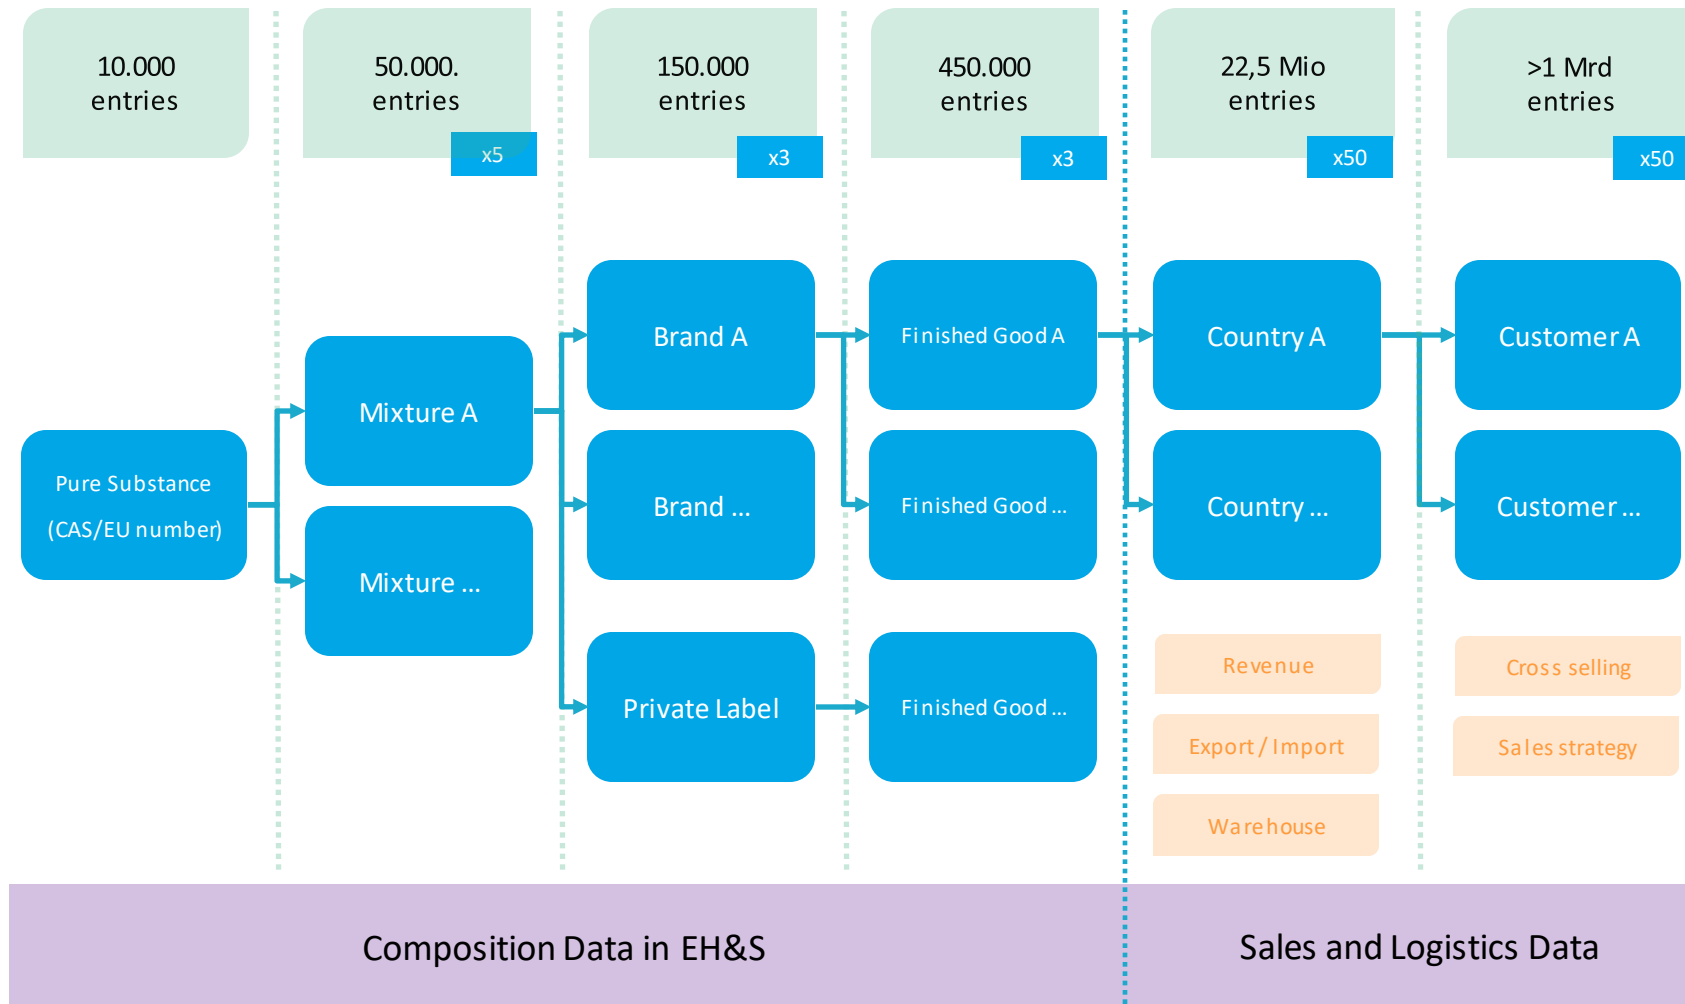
10.000 entries

50.000. entries

x5

150.000 entries

x3

450.000 entries

x3

22,5 Mio entries

x50

>1 Mrd entries

x50

Pure Substance (CAS/EU number)

Mixture A

Mixture ...

Brand A

Brand ...

Private Label

Finished Good A

Finished Good ...

Finished Good ...

Country A

Country ...

Revenue

Export / Import

Warehouse

Customer A

Customer ...

Cross selling

Sales strategy

Composition Data in EH&S

Sales and Logistics Data